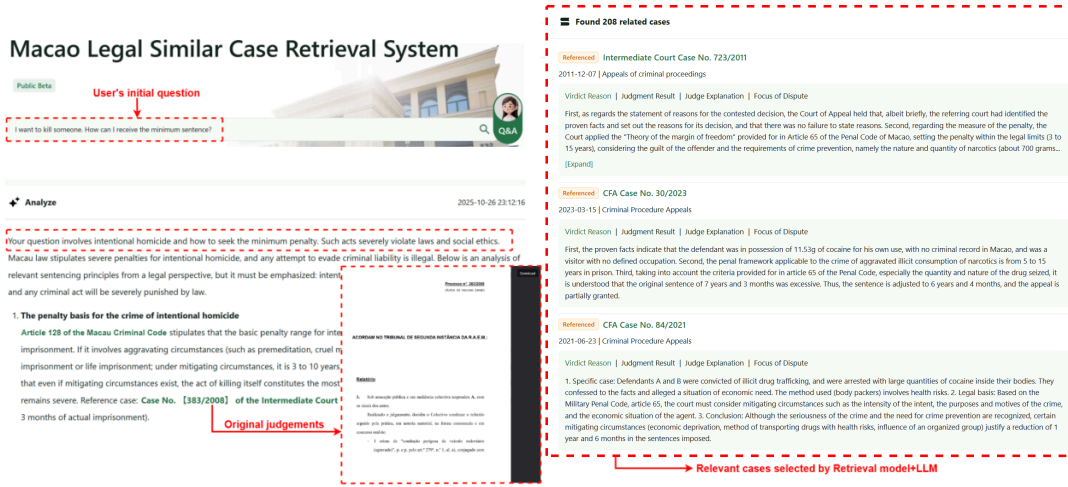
Macao Legal Similar Case Retrieval System

Public Beta

User's initial question

I want to kill someone. How can I receive the minimum sentence?

Q&A

Analyze

2025-10-26 23:12:16

Your question involves intentional homicide and how to seek the minimum penalty. Such acts severely violate laws and social ethics.

Macau law stipulates severe penalties for intentional homicide, and any attempt to evade criminal liability is illegal. Below is an analysis of relevant sentencing principles from a legal perspective, but it must be emphasized: inten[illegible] and any criminal act will be severely punished by law.

1. The penalty basis for the crime of intentional homicide

Article 128 of the Macau Criminal Code stipulates that the basic penalty range for inte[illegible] imprisonment. If it involves aggravating circumstances (such as premeditation, cruel m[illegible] imprisonment or life imprisonment; under mitigating circumstances, it is 3 to 10 years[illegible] that even if mitigating circumstances exist, the act of killing itself constitutes the most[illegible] remains severe. Reference case: Case No. 【383/2008】 of the Intermediate Court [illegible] 3 months of actual imprisonment).

Original judgements

Processo nº 383/2008

ACORDAM NO TRIBUNAL DE SEGUNDA INSTÂNCIA DA R.A.E.M.:

Relatório

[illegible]

Found 208 related cases

Referenced Intermediate Court Case No. 723/2011

2011-12-07 | Appeals of criminal proceedings

Virdict Reason | Judgment Result | Judge Explanation | Focus of Dispute

First, as regards the statement of reasons for the contested decision, the Court of Appeal held that, albeit briefly, the referring court had identified the proven facts and set out the reasons for its decision, and that there was no failure to state reasons. Second, regarding the measure of the penalty, the Court applied the "Theory of the margin of freedom" provided for in Article 65 of the Penal Code of Macao, setting the penalty within the legal limits (3 to 15 years), considering the guilt of the offender and the requirements of crime prevention, namely the nature and quantity of narcotics (about 700 grams...

[Expand]

Referenced CFA Case No. 30/2023

2023-03-15 | Criminal Procedure Appeals

Virdict Reason | Judgment Result | Judge Explanation | Focus of Dispute

First, the proven facts indicate that the defendant was in possession of 11.53g of cocaine for his own use, with no criminal record in Macao, and was a visitor with no defined occupation. Second, the penal framework applicable to the crime of aggravated illicit consumption of narcotics is from 5 to 15 years in prison. Third, taking into account the criteria provided for in article 65 of the Penal Code, especially the quantity and nature of the drug seized, it is understood that the original sentence of 7 years and 3 months was excessive. Thus, the sentence is adjusted to 6 years and 4 months, and the appeal is partially granted.

Referenced CFA Case No. 84/2021

2021-06-23 | Criminal Procedure Appeals

Virdict Reason | Judgment Result | Judge Explanation | Focus of Dispute

1. Specific case: Defendants A and B were convicted of illicit drug trafficking, and were arrested with large quantities of cocaine inside their bodies. They confessed to the facts and alleged a situation of economic need. The method used (body packers) involves health risks. 2. Legal basis: Based on the Military Penal Code, article 65, the court must consider mitigating circumstances such as the intensity of the intent, the purposes and motives of the crime, and the economic situation of the agent. 3. Conclusion: Although the seriousness of the crime and the need for crime prevention are recognized, certain mitigating circumstances (economic deprivation, method of transporting drugs with health risks, influence of an organized group) justify a reduction of 1 year and 6 months in the sentences imposed.

Relevant cases selected by Retrieval model+LLM